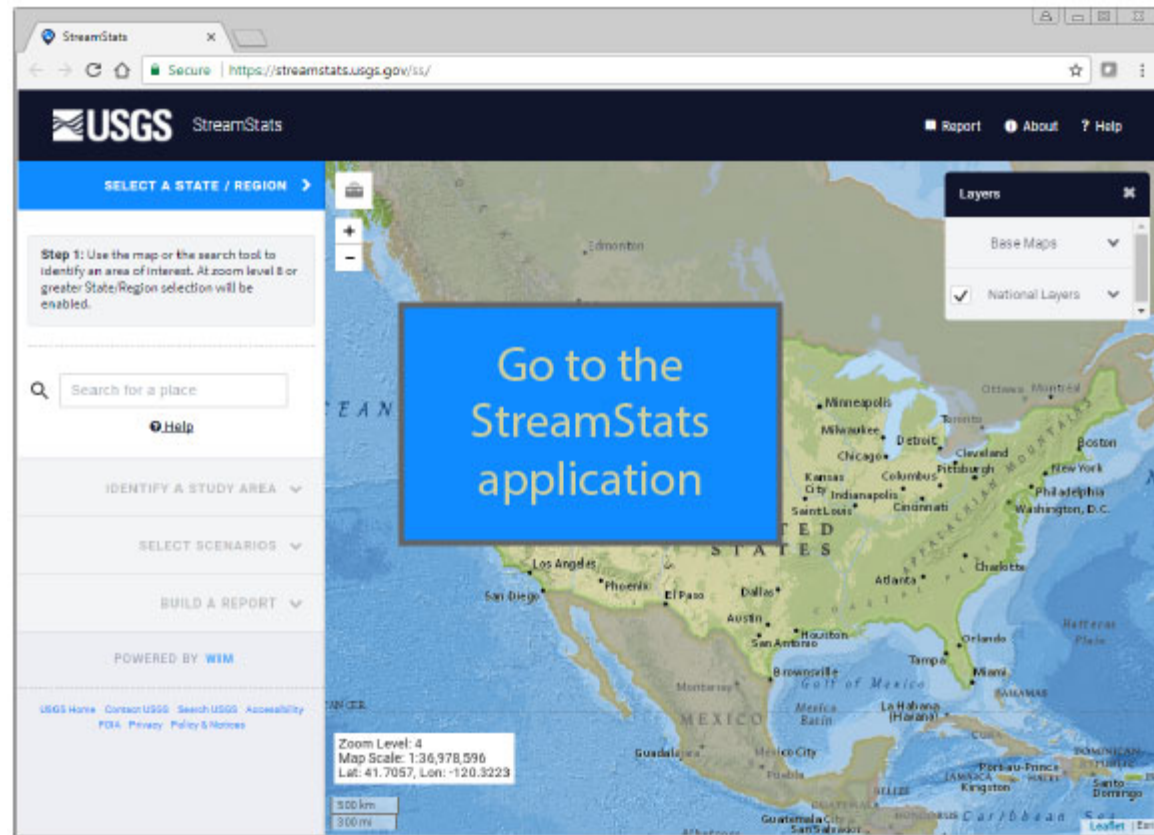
StreamStats ×

Secure | https://streamstats.usgs.gov/ss/

USGS StreamStats

Report About Help

SELECT A STATE / REGION

Step 1: Use the map or the search tool to identify an area of interest. At zoom level 8 or greater State/Region selection will be enabled.

Search for a place

Help

IDENTIFY A STUDY AREA

SELECT SCENARIOS

BUILD A REPORT

POWERED BY WIM

USGS Home Contact USGS Search USGS Accessibility FOIA Privacy Policy & Notices

Layers

Base Maps

National Layers

Go to the StreamStats application

Edmonton
EAN
Minneapolis
Milwaukee
Detroit
Chicago
Toronto
Ottawa Montreal
Cleveland
Pittsburgh
Boston
New York
Philadelphia
Washington, D.C.
Kansas City
Indianapolis
Columbus
Cincinnati
Saint Louis
TED STATES
Los Angeles
Phoenix
San Diego
El Paso
Dallas
Austin
Houston
San Antonio
Atlanta
Charlotte
Orlando
Tampa
Miami
Brownsville
Gulf of Mexico
Monterrey
MEXICO
Mexico Basin
La Habana (Havana)
Guadalajara
Mexico City
Puebla
Port-au-Prince
Kingston
Santo Domingo
Caribbean Sea
Guatemala City
San Salvador

Zoom Level: 4
Map Scale: 1:36,978,596
Lat: 41.7057, Lon: -120.3223

500 km
300 mi

Leaflet | Esri